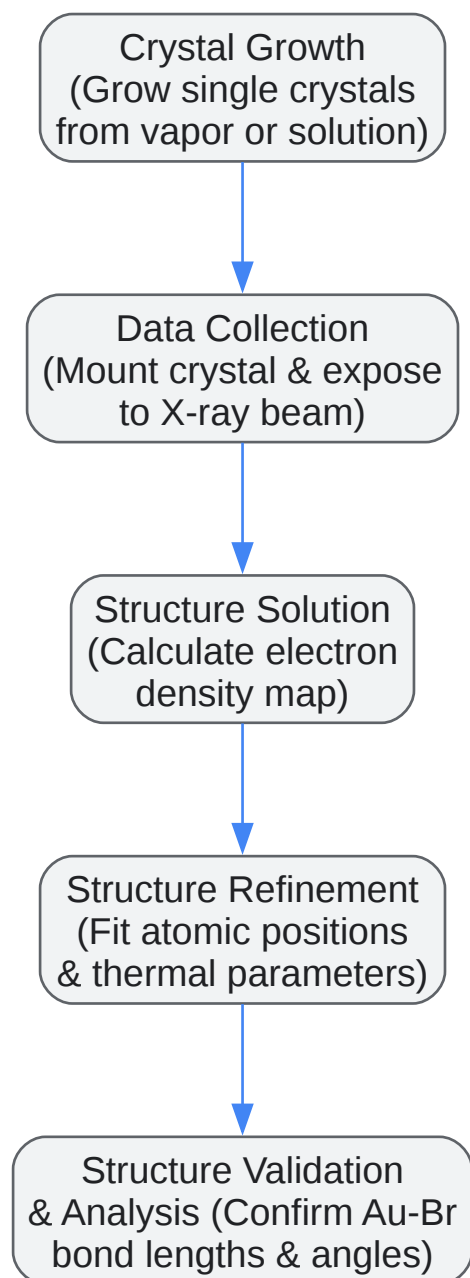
Crystal Growth
(Grow single crystals from vapor or solution)

Data Collection
(Mount crystal & expose to X-ray beam)

Structure Solution
(Calculate electron density map)

Structure Refinement
(Fit atomic positions & thermal parameters)

Structure Validation & Analysis (Confirm Au-Br bond lengths & angles)